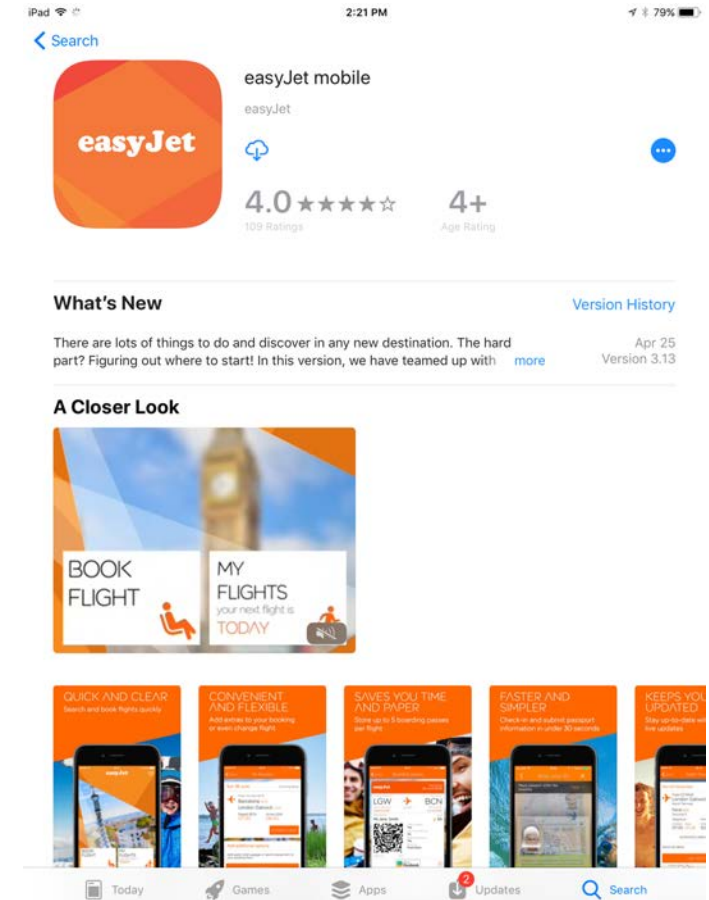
iPad 2:21 PM 79%

Search

easyJet

easyJet mobile

easyJet

4.0 ★★★★☆

109 Ratings

4+

Age Rating

What's New

Version History

There are lots of things to do and discover in any new destination. The hard part? Figuring out where to start! In this version, we have teamed up with more

Apr 25

Version 3.13

A Closer Look

BOOK FLIGHT

MY FLIGHTS your next flight is TODAY

QUICK AND CLEAR Search and book flights quickly

easyJet

CONVENIENT AND FLEXIBLE Add extras to your booking or even change flight

SAVES YOU TIME AND PAPER Store up to 5 boarding passes per flight

LGW BCN

FASTER AND SIMPLER Check-in and submit passport information in under 30 seconds

KEEPS YOU UPDATED Stay up-to-date with live updates

Today Games Apps 2 Updates Search